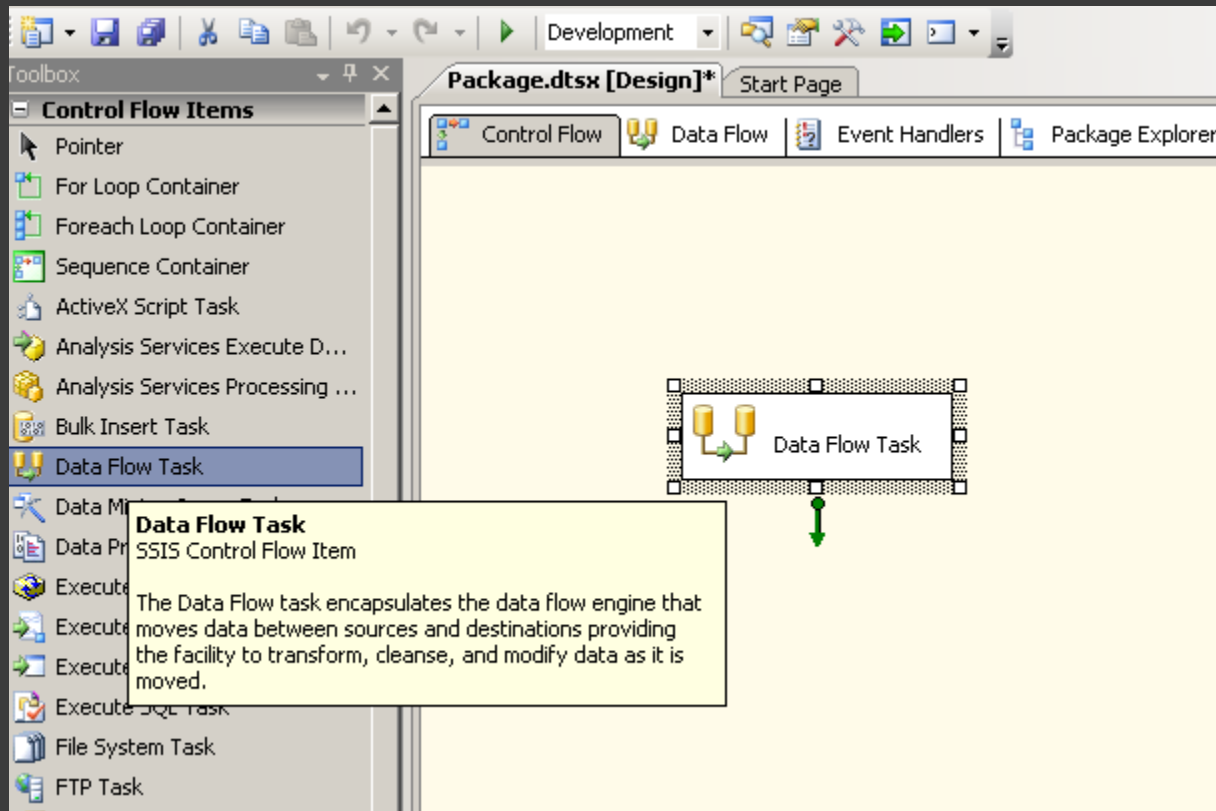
Development

oolbox

Control Flow Items

Pointer

For Loop Container

Foreach Loop Container

Sequence Container

ActiveX Script Task

Analysis Services Execute D...

Analysis Services Processing ...

Bulk Insert Task

Data Flow Task

Data Mi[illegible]

Data Pr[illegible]

Execute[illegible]

Execute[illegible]

Execute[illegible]

Execute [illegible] Task

File System Task

FTP Task

Package.dtsx [Design]*

Start Page

Control Flow

Data Flow

Event Handlers

Package Explorer

Data Flow Task

Data Flow Task
SSIS Control Flow Item

The Data Flow task encapsulates the data flow engine that moves data between sources and destinations providing the facility to transform, cleanse, and modify data as it is moved.